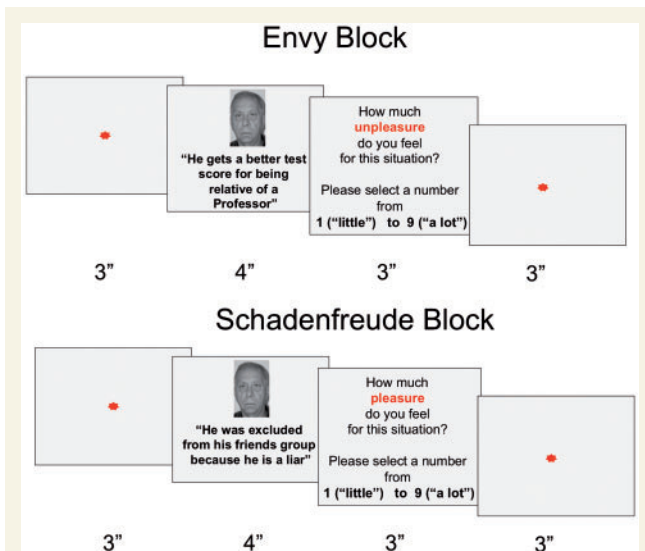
Envy Block

"He gets a better test score for being relative of a Professor"

How much unpleasure do you feel for this situation?

Please select a number from 1 ("little") to 9 ("a lot")

3"

4"

3"

3"

Schadenfreude Block

"He was excluded from his friends group because he is a liar"

How much pleasure do you feel for this situation?

Please select a number from 1 ("little") to 9 ("a lot")

3"

4"

3"

3"